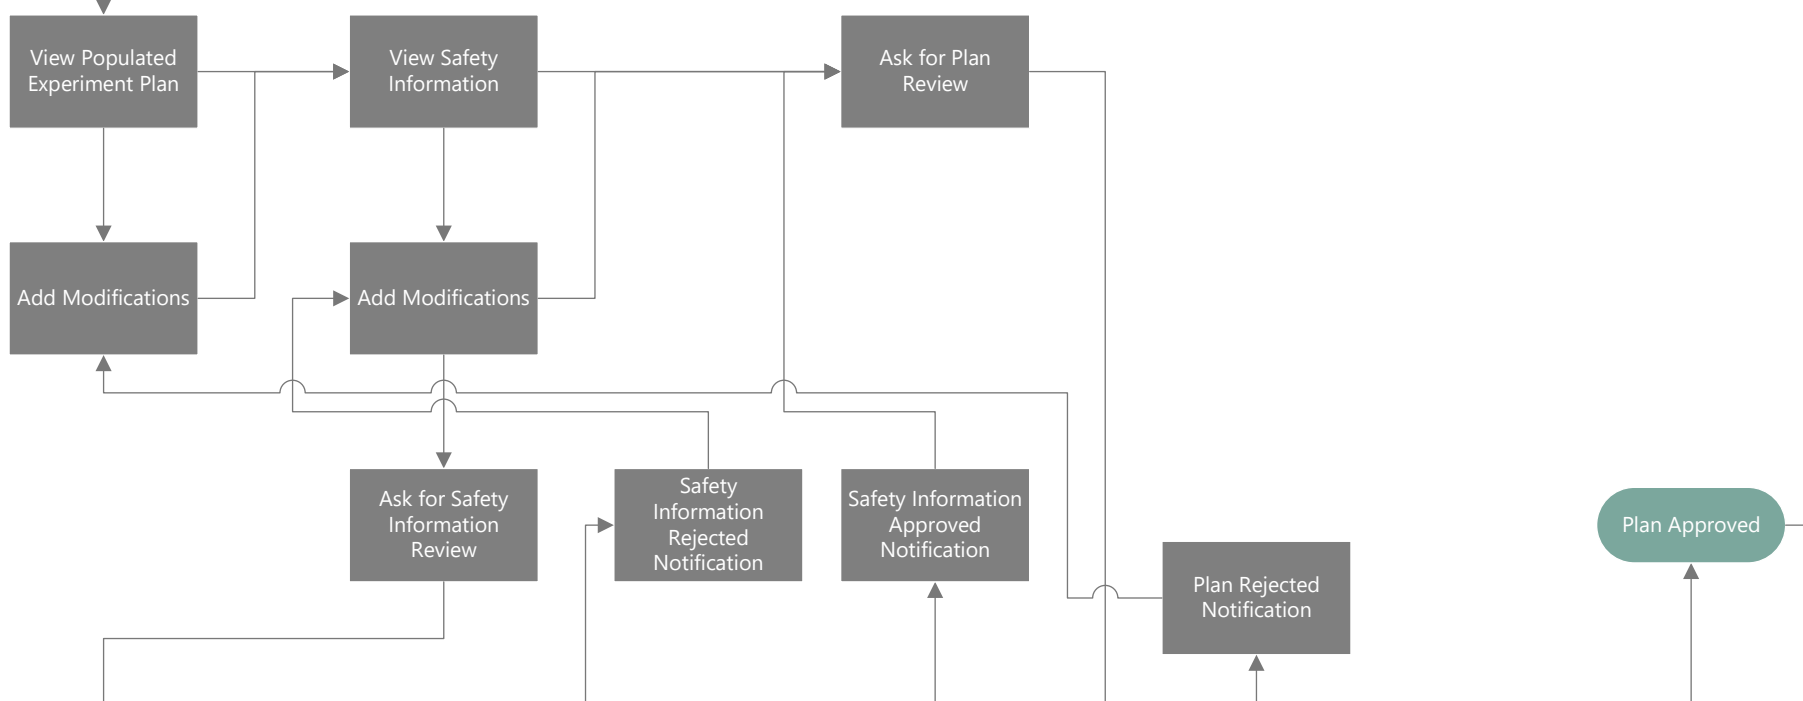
View Populated Experiment Plan

View Safety Information

Ask for Plan Review

Add Modifications

Add Modifications

Ask for Safety Information Review

Safety Information Rejected Notification

Safety Information Approved Notification

Plan Rejected Notification

Plan Approved